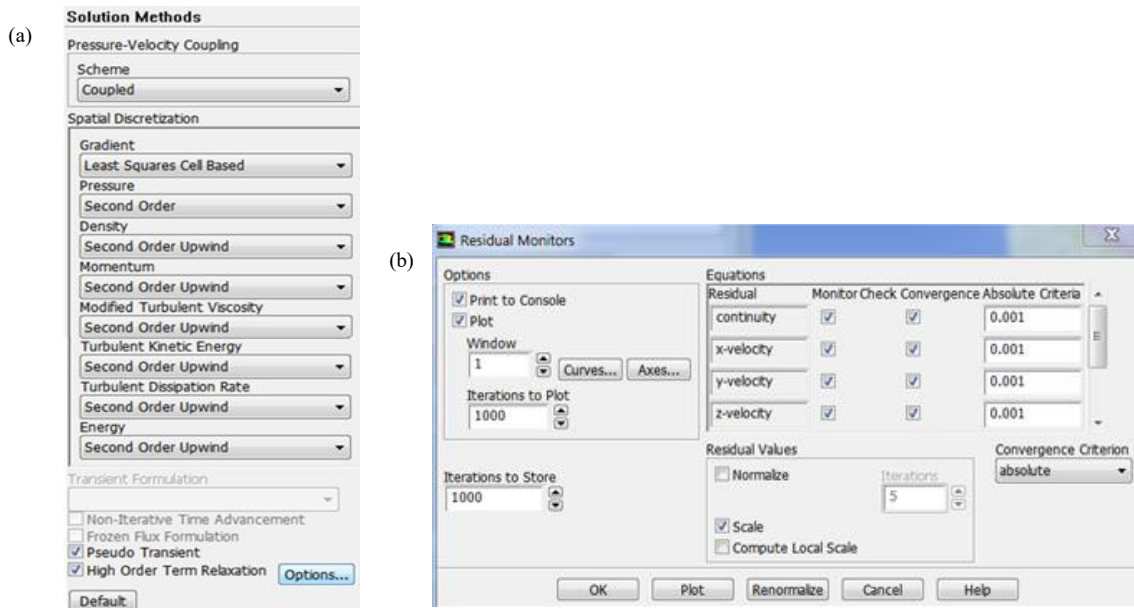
(a)

Solution Methods

Pressure-Velocity Coupling

Scheme

Coupled

Spatial Discretization

Gradient

Least Squares Cell Based

Pressure

Second Order

Density

Second Order Upwind

Momentum

Second Order Upwind

Modified Turbulent Viscosity

Second Order Upwind

Turbulent Kinetic Energy

Second Order Upwind

Turbulent Dissipation Rate

Second Order Upwind

Energy

Second Order Upwind

Transient Formulation

Non-Iterative Time Advancement

Frozen Flux Formulation

Pseudo Transient

High Order Term Relaxation

Options...

Default

(b)

Residual Monitors

Options

Print to Console

Plot

Window

1

Curves...

Axes...

Iterations to Plot

1000

Iterations to Store

1000

Equations

| Residual | Monitor | Check Convergence | Absolute Criteria |
|---|---|---|---|
| continuity | | | 0.001 |
| x-velocity | | | 0.001 |
| y-velocity | | | 0.001 |
| z-velocity | | | 0.001 |

Residual Values

Normalize

Iterations

5

Scale

Compute Local Scale

Convergence Criterion

absolute

OK

Plot

Renormalize

Cancel

Help